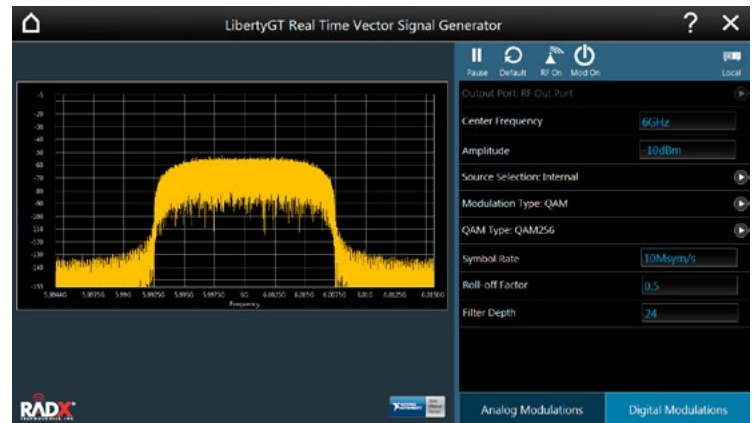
LibertyGT Real Time Vector Signal Generator

? ×

Pause Default RF On Mod On Local

Output Port: RF Out Port

Center Frequency 6GHz

Amplitude -10dBm

Source Selection: Internal

Modulation Type: QAM

QAM Type: QAM256

Symbol Rate 10Msym/s

Roll-off Factor 0.5

Filter Depth 24

-5
-20
-30
-40
-50
-60
-70
-80
-90
-100
-110
-120
-130
-140
-155

5.98440 5.98750 5.990 5.99250 5.9950 5.99750 6G 6.00250 6.0050 6.00750 6.010 6.01250 6.01560
Frequency

RADX

Analog Modulations Digital Modulations